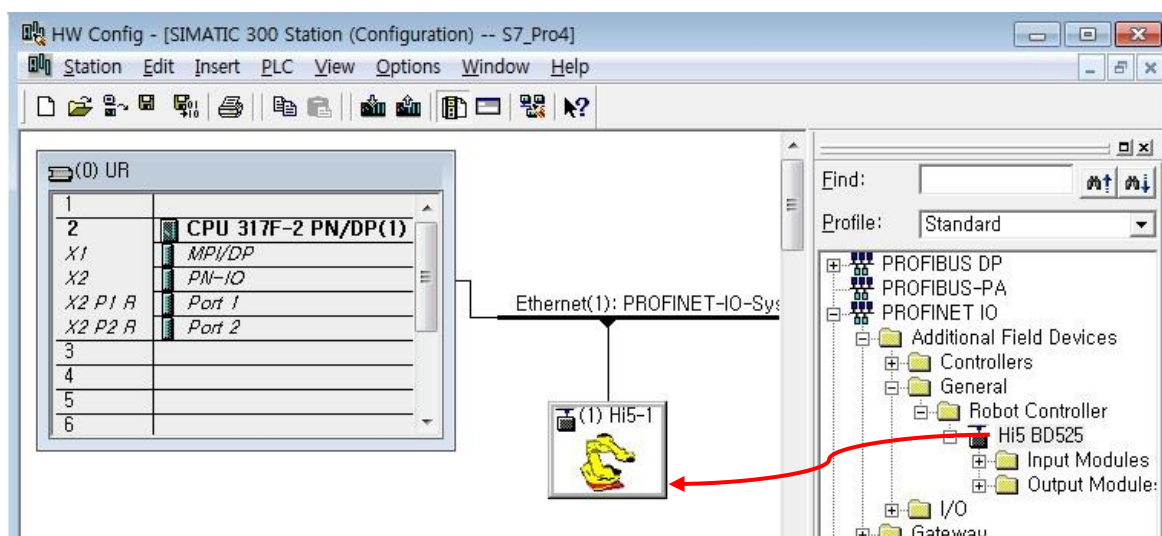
HW Config - [SIMATIC 300 Station (Configuration) -- S7_Pro4]

Station Edit Insert PLC View Options Window Help

(0) UR

| | |
|---|---|
| 1 | |
| 2 | CPU 317F-2 PN/DP(1) |
| X1 | MPI/DP |
| X2 | PN-IO |
| X2 P1 R | Port 1 |
| X2 P2 R | Port 2 |
| 3 | |
| 4 | |
| 5 | |
| 6 | |

Ethernet(1): PROFINET-IO-Sys

(1) Hi5-1

Find:

Profile: Standard

PROFIBUS DP
PROFIBUS-PA
PROFINET IO
Additional Field Devices
Controllers
General
Robot Controller
Hi5 BD525
Input Modules
Output Module:
I/O
Gateway